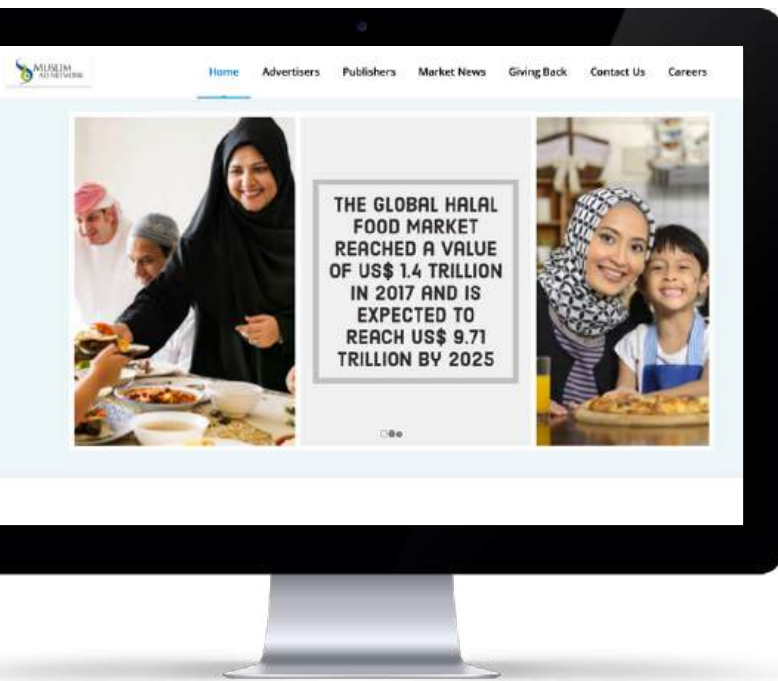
MUSLIM AD NETWORK

Home Advertisers Publishers Market News Giving Back Contact Us Careers

THE GLOBAL HALAL FOOD MARKET REACHED A VALUE OF US$ 1.4 TRILLION IN 2017 AND IS EXPECTED TO REACH US$ 9.71 TRILLION BY 2025